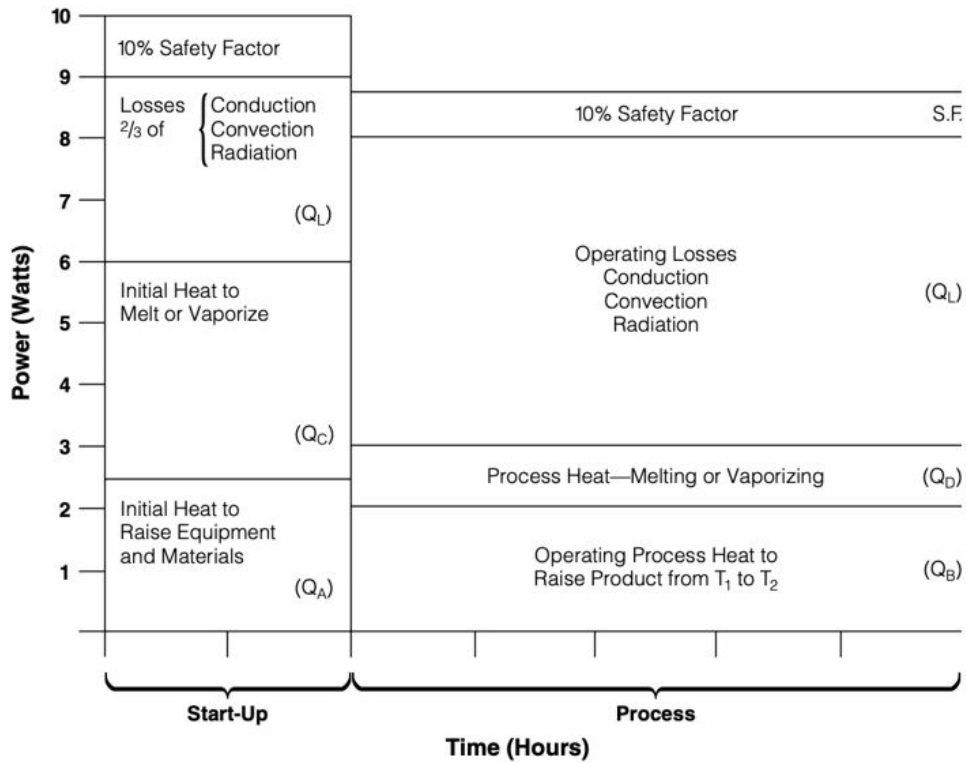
10
9
8
7
6
5
4
3
2
1

Power (Watts)

10% Safety Factor

Losses $^2/_3$ of Conduction Convection Radiation

($Q_L$)

Initial Heat to Melt or Vaporize

($Q_C$)

Initial Heat to Raise Equipment and Materials

($Q_A$)

10% Safety Factor S.F.

Operating Losses Conduction Convection Radiation

($Q_L$)

Process Heat—Melting or Vaporizing ($Q_D$)

Operating Process Heat to Raise Product from $T_1$ to $T_2$

($Q_B$)

Start-Up

Process

Time (Hours)